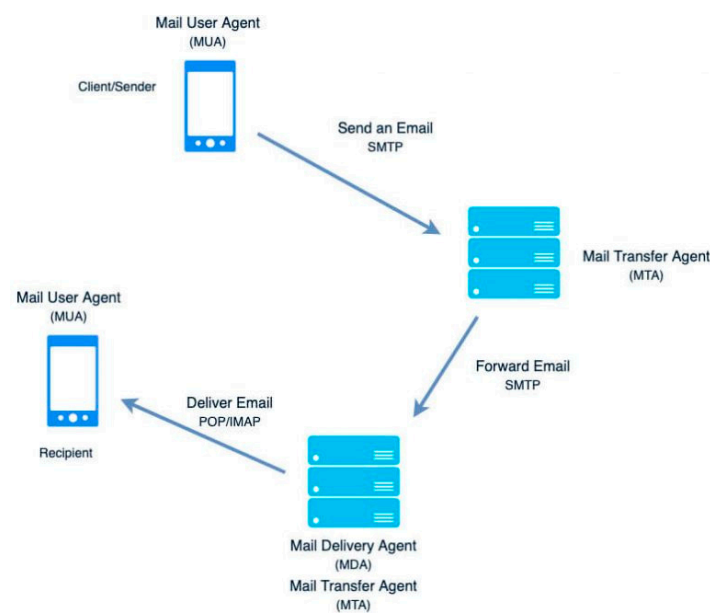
Mail User Agent
(MUA)

Client/Sender

Send an Email
SMTP

Mail Transfer Agent
(MTA)

Mail User Agent
(MUA)

Forward Email
SMTP

Deliver Email
POP/IMAP

Recipient

Mail Delivery Agent
(MDA)
Mail Transfer Agent
(MTA)